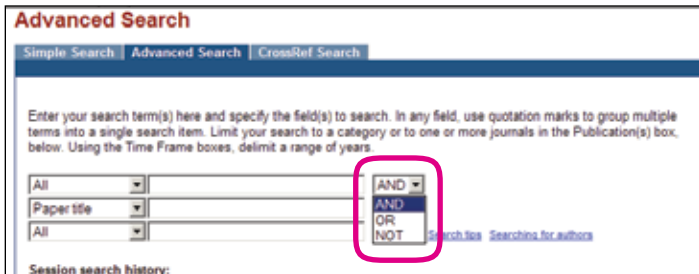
Advanced Search

Simple Search | Advanced Search | CrossRef Search

Enter your search term(s) here and specify the field(s) to search. In any field, use quotation marks to group multiple terms into a single search item. Limit your search to a category or to one or more journals in the Publication(s) box, below. Using the Time Frame boxes, delimit a range of years.

All
AND
Paper title
AND
OR
NOT
All
Search tips Searching for authors

Session search history: